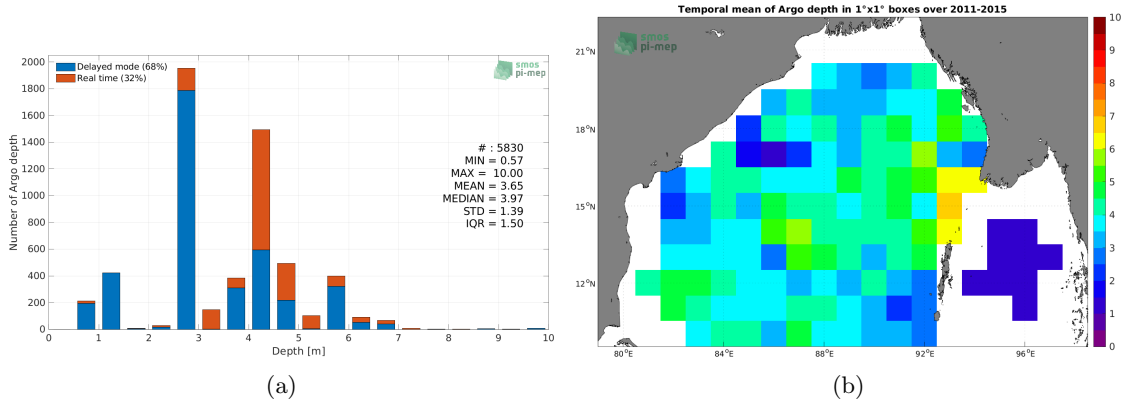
Delayed mode (68%)
Real time (32%)

smos pi-mep

2000
1800
1600
1400
1200
1000
800
600
400
200
0

Number of Argo depth

# : 5830
MIN = 0.57
MAX = 10.00
MEAN = 3.65
MEDIAN = 3.97
STD = 1.39
IQR = 1.50

0 1 2 3 4 5 6 7 8 9 10
Depth [m]

(a)

Temporal mean of Argo depth in 1°x1° boxes over 2011-2015

smos pi-mep

$21^{o}$N
$18^{o}$N
$15^{o}$N
$12^{o}$N

$80^{o}$E $84^{o}$E $88^{o}$E $92^{o}$E $96^{o}$E

10
9
8
7
6
5
4
3
2
1
0

(b)